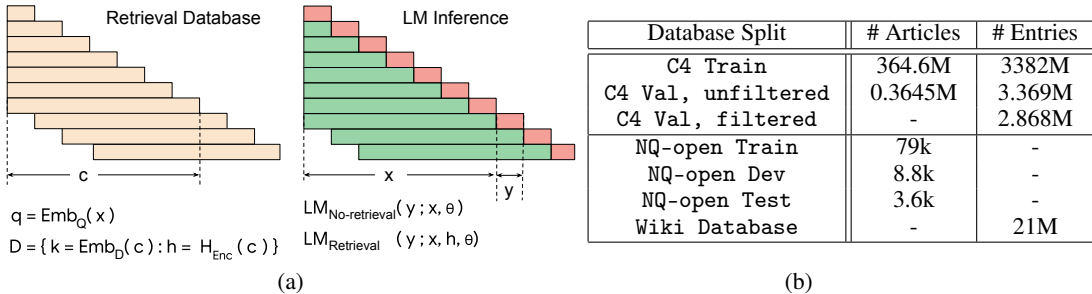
Retrieval Database

LM Inference

c

x

y

$q = Emb_Q(x)$

$D = \{ k = Emb_D(c) : h = H_{Enc}(c) \}$

$LM_{No\text{-}retrieval}(y ; x, \theta)$

$LM_{Retrieval}(y ; x, h, \theta)$

(a)

| Database Split | # Articles | # Entries |
|---|---|---|
| C4 Train | 364.6M | 3382M |
| C4 Val, unfiltered | 0.3645M | 3.369M |
| C4 Val, filtered | - | 2.868M |
| NQ-open Train | 79k | - |
| NQ-open Dev | 8.8k | - |
| NQ-open Test | 3.6k | - |
| Wiki Database | - | 21M |

(b)